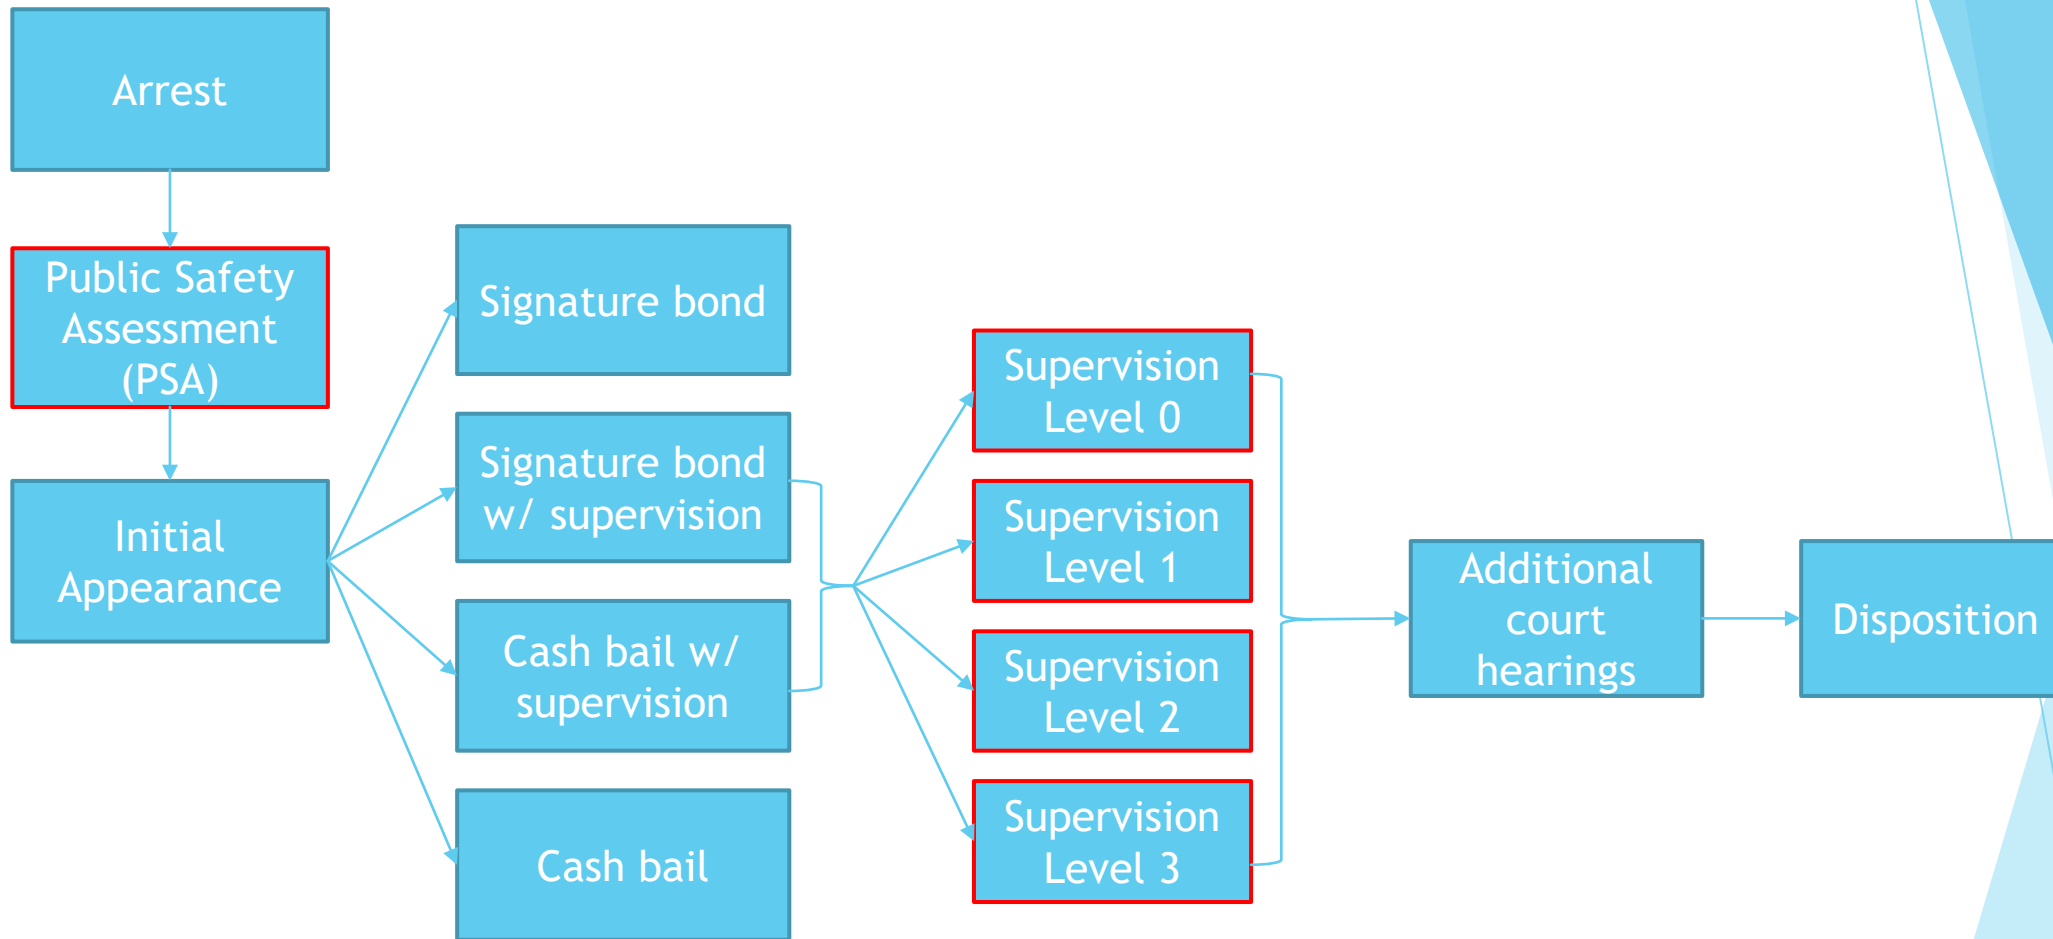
Arrest

Public Safety Assessment (PSA)

Initial Appearance

Signature bond

Signature bond w/ supervision

Cash bail w/ supervision

Cash bail

Supervision Level 0

Supervision Level 1

Supervision Level 2

Supervision Level 3

Additional court hearings

Disposition